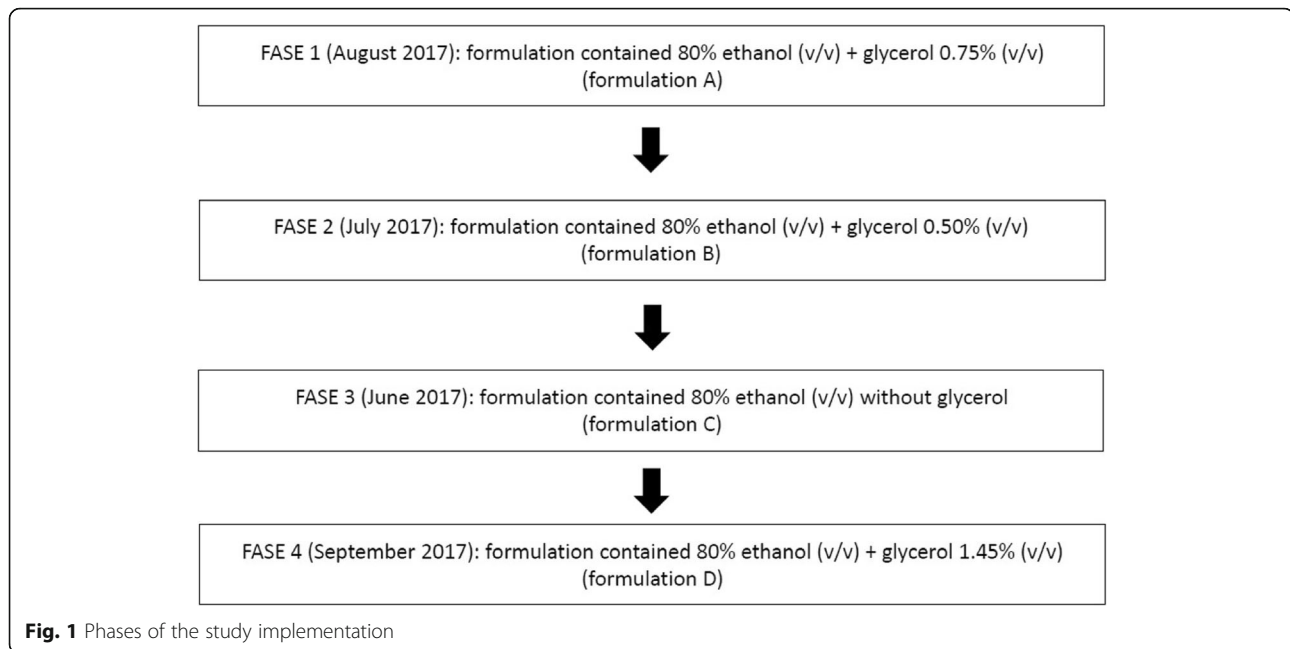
FASE 1 (August 2017): formulation contained 80% ethanol (v/v) + glycerol 0.75% (v/v) (formulation A)

FASE 2 (July 2017): formulation contained 80% ethanol (v/v) + glycerol 0.50% (v/v) (formulation B)

FASE 3 (June 2017): formulation contained 80% ethanol (v/v) without glycerol (formulation C)

FASE 4 (September 2017): formulation contained 80% ethanol (v/v) + glycerol 1.45% (v/v) (formulation D)

**Fig. 1** Phases of the study implementation